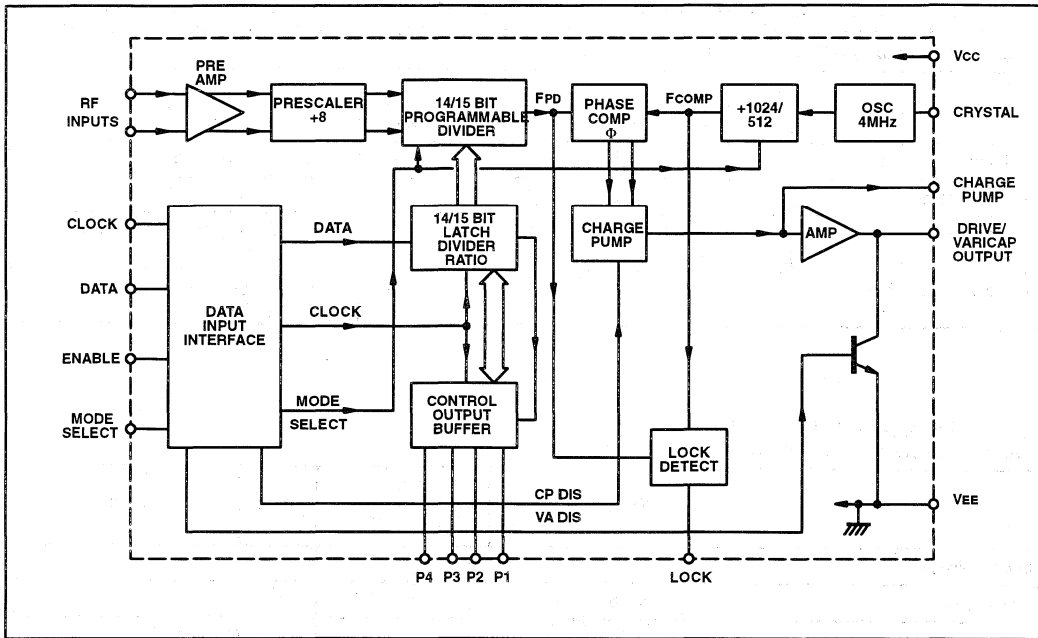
VCC

PRE AMP

RF INPUTS

PRESCALER ÷8

14/15 BIT PROGRAMMABLE DIVIDER

FPD

PHASE COMP Φ

FCOMP

÷1024/512

OSC 4MHz

CRYSTAL

CHARGE PUMP

CLOCK

DATA

14/15 BIT LATCH DIVIDER RATIO

CHARGE PUMP

AMP

DRIVE/VARICAP OUTPUT

DATA

DATA INPUT INTERFACE

CLOCK

ENABLE

MODE SELECT

MODE SELECT

CONTROL OUTPUT BUFFER

LOCK DETECT

CP DIS

VA DIS

VEE

P4 P3 P2 P1

LOCK